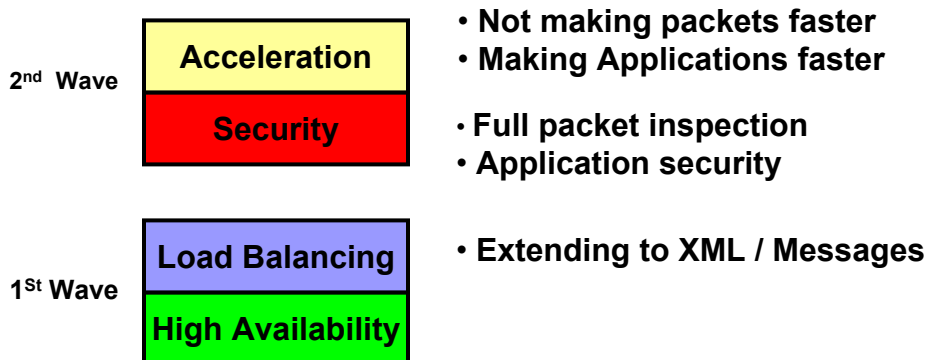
2nd Wave

Acceleration

Security

• Not making packets faster
• Making Applications faster

• Full packet inspection
• Application security

1St Wave

Load Balancing

High Availability

• Extending to XML / Messages